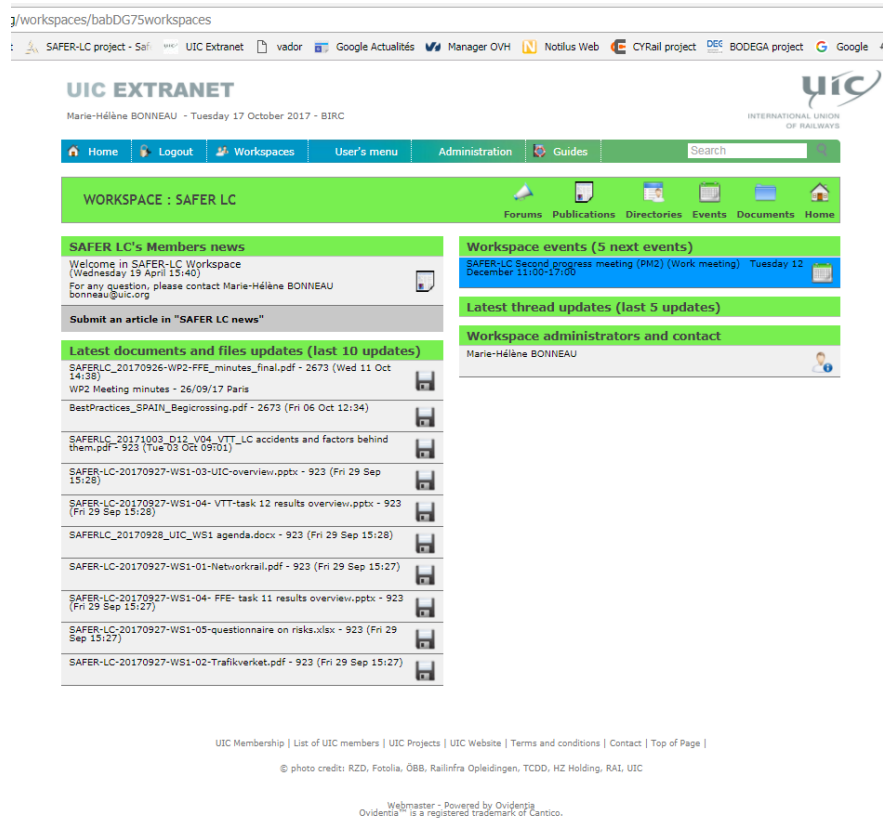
g/workspaces/babDG75workspaces

SAFER-LC project - Saf  UIC Extranet  vador  Google Actualités  Manager OVH  Notilus Web  CYRail project  BODEGA project  Google

UIC EXTRANET
Marie-Hélène BONNEAU - Tuesday 17 October 2017 - BIRC

uic
INTERNATIONAL UNION OF RAILWAYS

Home | Logout | Workspaces | User's menu | Administration | Guides | Search

WORKSPACE : SAFER LC

Forums | Publications | Directories | Events | Documents | Home

SAFER LC's Members news

Welcome in SAFER-LC Workspace
(Wednesday 19 April 15:40)
For any question, please contact Marie-Hélène BONNEAU bonneau@uic.org

Submit an article in "SAFER LC news"

Latest documents and files updates (last 10 updates)

SAFERLC_20170926-WP2-FFE_minutes_final.pdf - 2673 (Wed 11 Oct 14:38)
WP2 Meeting minutes - 26/09/17 Paris

BestPractices_SPAIN_Begicrossing.pdf - 2673 (Fri 06 Oct 12:34)

SAFERLC_20171003_D12_V04_VTT_LC accidents and factors behind them.pdf - 923 (Tue 03 Oct 09:01)

SAFER-LC-20170927-WS1-03-UIC-overview.pptx - 923 (Fri 29 Sep 15:28)

SAFER-LC-20170927-WS1-04- VTT-task 12 results overview.pptx - 923 (Fri 29 Sep 15:28)

SAFERLC_20170928_UIC_WS1 agenda.docx - 923 (Fri 29 Sep 15:28)

SAFER-LC-20170927-WS1-01-Networkrail.pdf - 923 (Fri 29 Sep 15:27)

SAFER-LC-20170927-WS1-04- FFE- task 11 results overview.pptx - 923 (Fri 29 Sep 15:27)

SAFER-LC-20170927-WS1-05-questionnaire on risks.xlsx - 923 (Fri 29 Sep 15:27)

SAFER-LC-20170927-WS1-02-Trafikverket.pdf - 923 (Fri 29 Sep 15:27)

Workspace events (5 next events)

SAFER-LC Second progress meeting (PM2) (Work meeting) Tuesday 12 December 11:00-17:00

Latest thread updates (last 5 updates)

Workspace administrators and contact

Marie-Hélène BONNEAU

UIC Membership | List of UIC members | UIC Projects | UIC Website | Terms and conditions | Contact | Top of Page |

© photo credit: RZD, Fotolia, ÖBB, Railinfra Opleidingen, TCDD, HZ Holding, RAI, UIC

Webmaster - Powered by Ovidentia
Ovidentia™ is a registered trademark of Cantico.